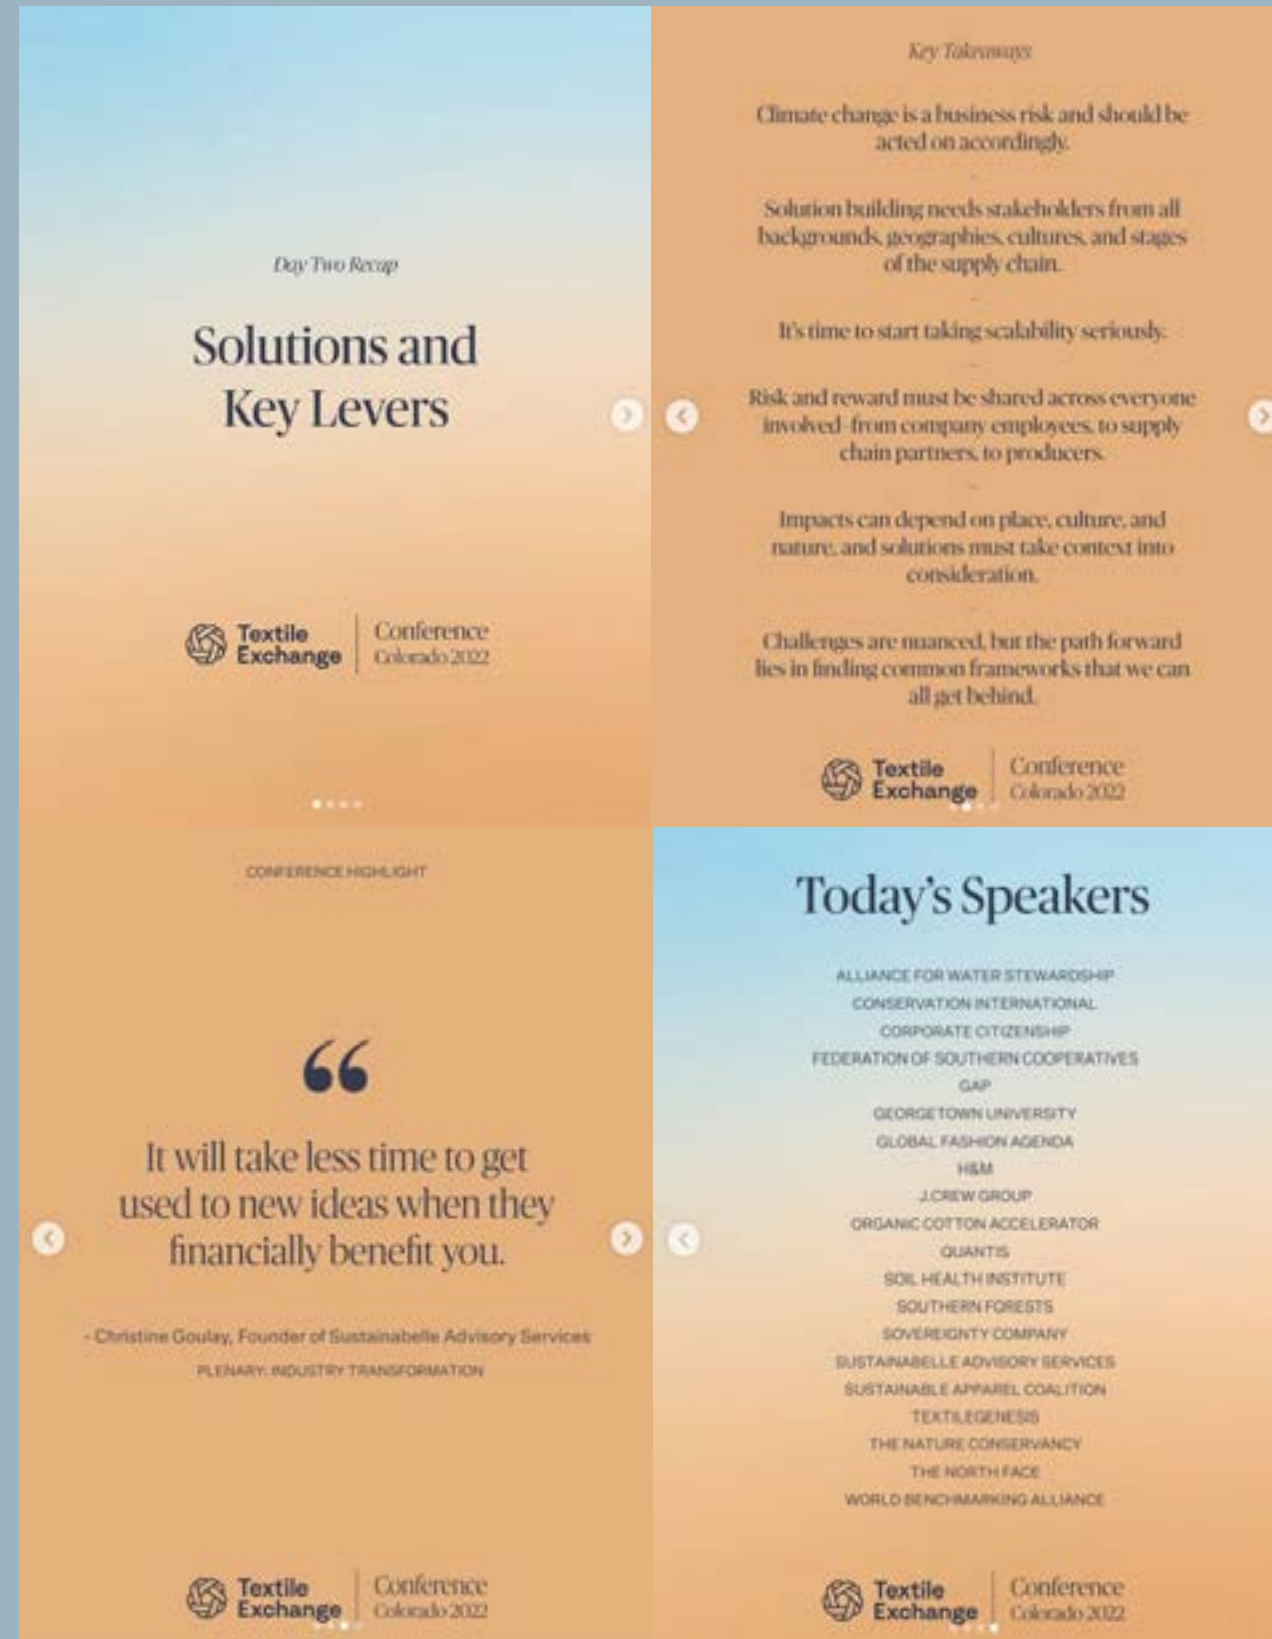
Day Two Recap

Solutions and Key Levers

Textile Exchange | Conference Colorado 2022

Key Takeaways

Climate change is a business risk and should be acted on accordingly.

Solution building needs stakeholders from all backgrounds, geographies, cultures, and stages of the supply chain.

It's time to start taking scalability seriously.

Risk and reward must be shared across everyone involved- from company employees, to supply chain partners, to producers.

Impacts can depend on place, culture, and nature, and solutions must take context into consideration.

Challenges are nuanced, but the path forward lies in finding common frameworks that we can all get behind.

Textile Exchange | Conference Colorado 2022

CONFERENCE HIGHLIGHT

"

It will take less time to get used to new ideas when they financially benefit you.

- Christine Goulay, Founder of Sustainabelle Advisory Services

PLENARY: INDUSTRY TRANSFORMATION

Textile Exchange | Conference Colorado 2022

Today's Speakers

ALLIANCE FOR WATER STEWARDSHIP
CONSERVATION INTERNATIONAL
CORPORATE CITIZENSHIP
FEDERATION OF SOUTHERN COOPERATIVES
GAP
GEORGETOWN UNIVERSITY
GLOBAL FASHION AGENDA
H&M
J.CREW GROUP
ORGANIC COTTON ACCELERATOR
QUANTIS
SOIL HEALTH INSTITUTE
SOUTHERN FORESTS
SOVEREIGNTY COMPANY
SUSTAINABELLE ADVISORY SERVICES
SUSTAINABLE APPAREL COALITION
TEXTILEGENESIS
THE NATURE CONSERVANCY
THE NORTH FACE
WORLD BENCHMARKING ALLIANCE

Textile Exchange | Conference Colorado 2022